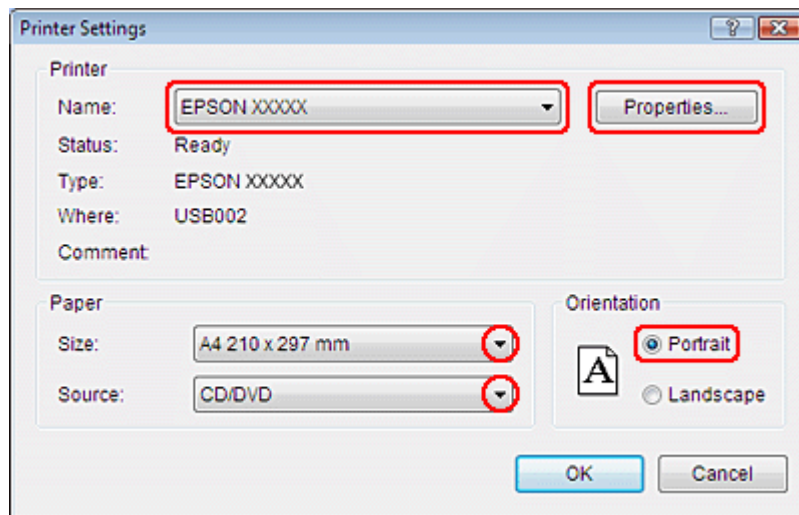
Printer Settings

?

Printer

Name: EPSON XXXXX

Properties...

Status: Ready

Type: EPSON XXXXX

Where: USB002

Comment:

Paper

Size: A4 210 x 297 mm

Source: CD/DVD

Orientation

A

Portrait

Landscape

OK

Cancel